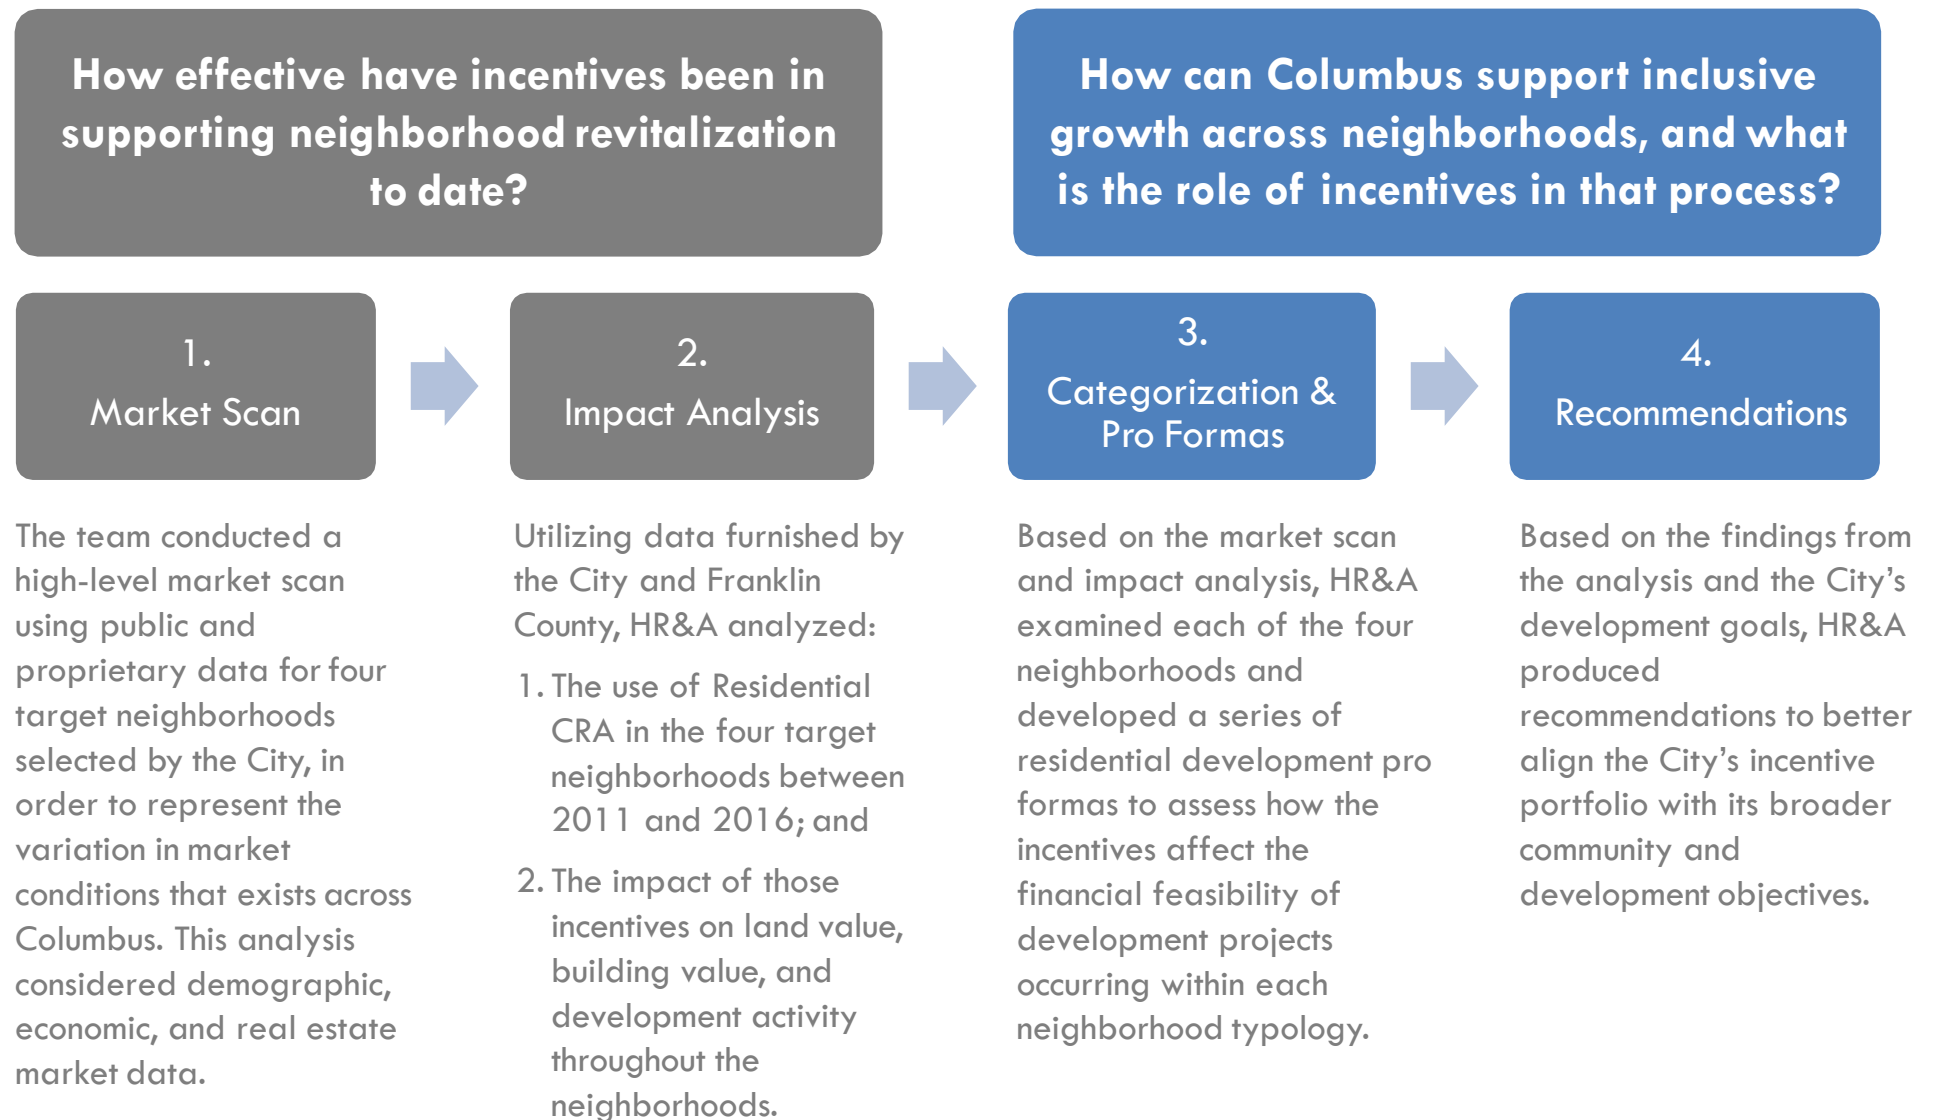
How effective have incentives been in supporting neighborhood revitalization to date?

How can Columbus support inclusive growth across neighborhoods, and what is the role of incentives in that process?

1.
Market Scan

2.
Impact Analysis

3.
Categorization & Pro Formas

4.
Recommendations

The team conducted a high-level market scan using public and proprietary data for four target neighborhoods selected by the City, in order to represent the variation in market conditions that exists across Columbus. This analysis considered demographic, economic, and real estate market data.

Utilizing data furnished by the City and Franklin County, HR&A analyzed:

1. The use of Residential CRA in the four target neighborhoods between 2011 and 2016; and

2. The impact of those incentives on land value, building value, and development activity throughout the neighborhoods.

Based on the market scan and impact analysis, HR&A examined each of the four neighborhoods and developed a series of residential development pro formas to assess how the incentives affect the financial feasibility of development projects occurring within each neighborhood typology.

Based on the findings from the analysis and the City's development goals, HR&A produced recommendations to better align the City's incentive portfolio with its broader community and development objectives.